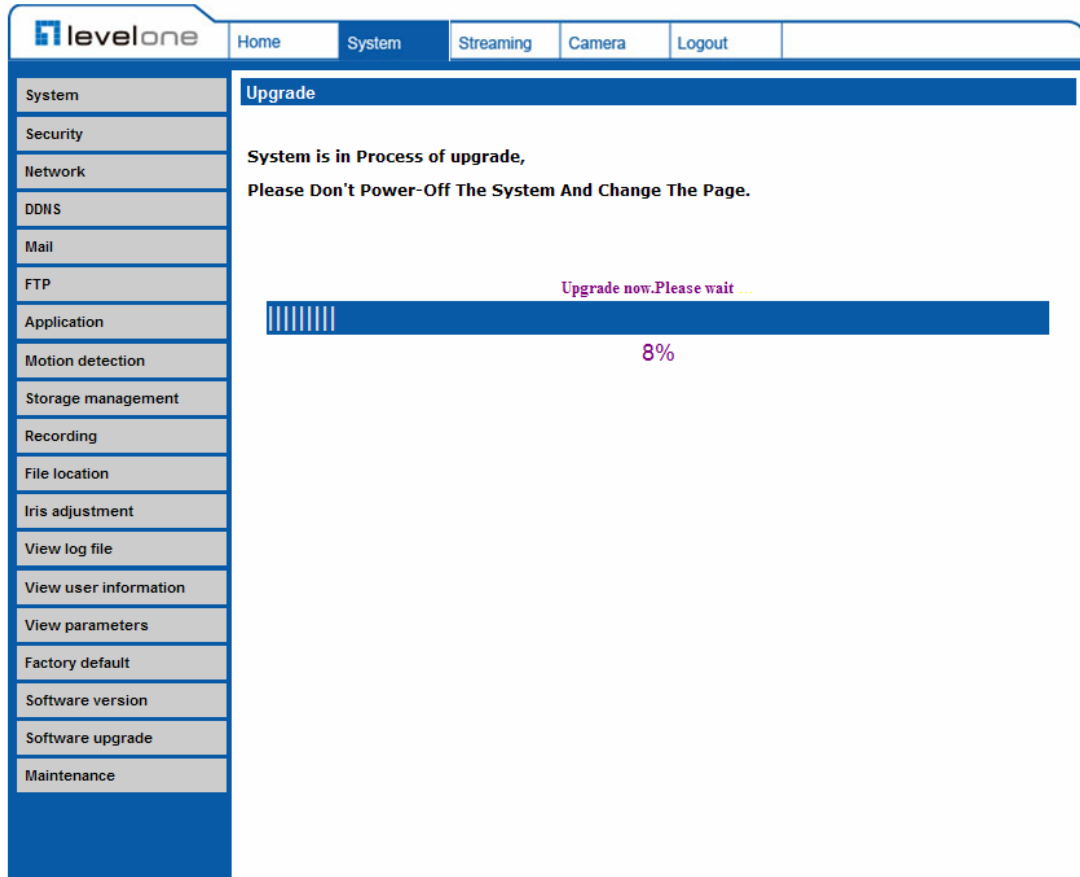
levelone

Home
System
Streaming
Camera
Logout

System
Security
Network
DDNS
Mail
FTP
Application
Motion detection
Storage management
Recording
File location
Iris adjustment
View log file
View user information
View parameters
Factory default
Software version
Software upgrade
Maintenance

Upgrade

System is in Process of upgrade,

Please Don't Power-Off The System And Change The Page.

Upgrade now.Please wait ...

8%